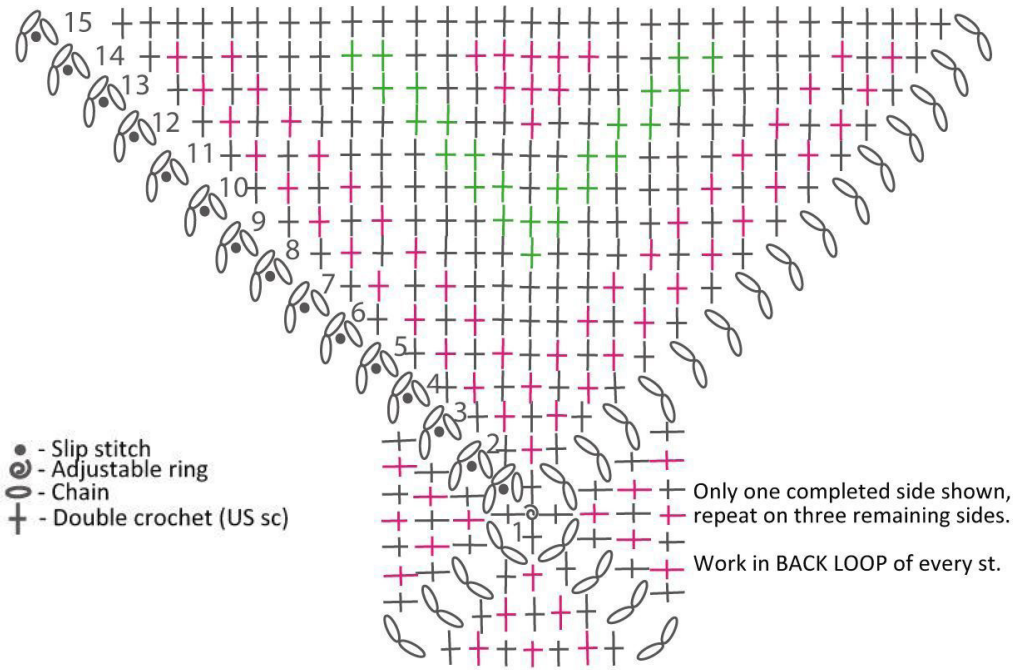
15
14
13
12
11
10
9
8
7
6
5
4
3
2
1

• - Slip stitch
- Adjustable ring
- Chain
- Double crochet (US sc)

Only one completed side shown, repeat on three remaining sides.

Work in BACK LOOP of every st.